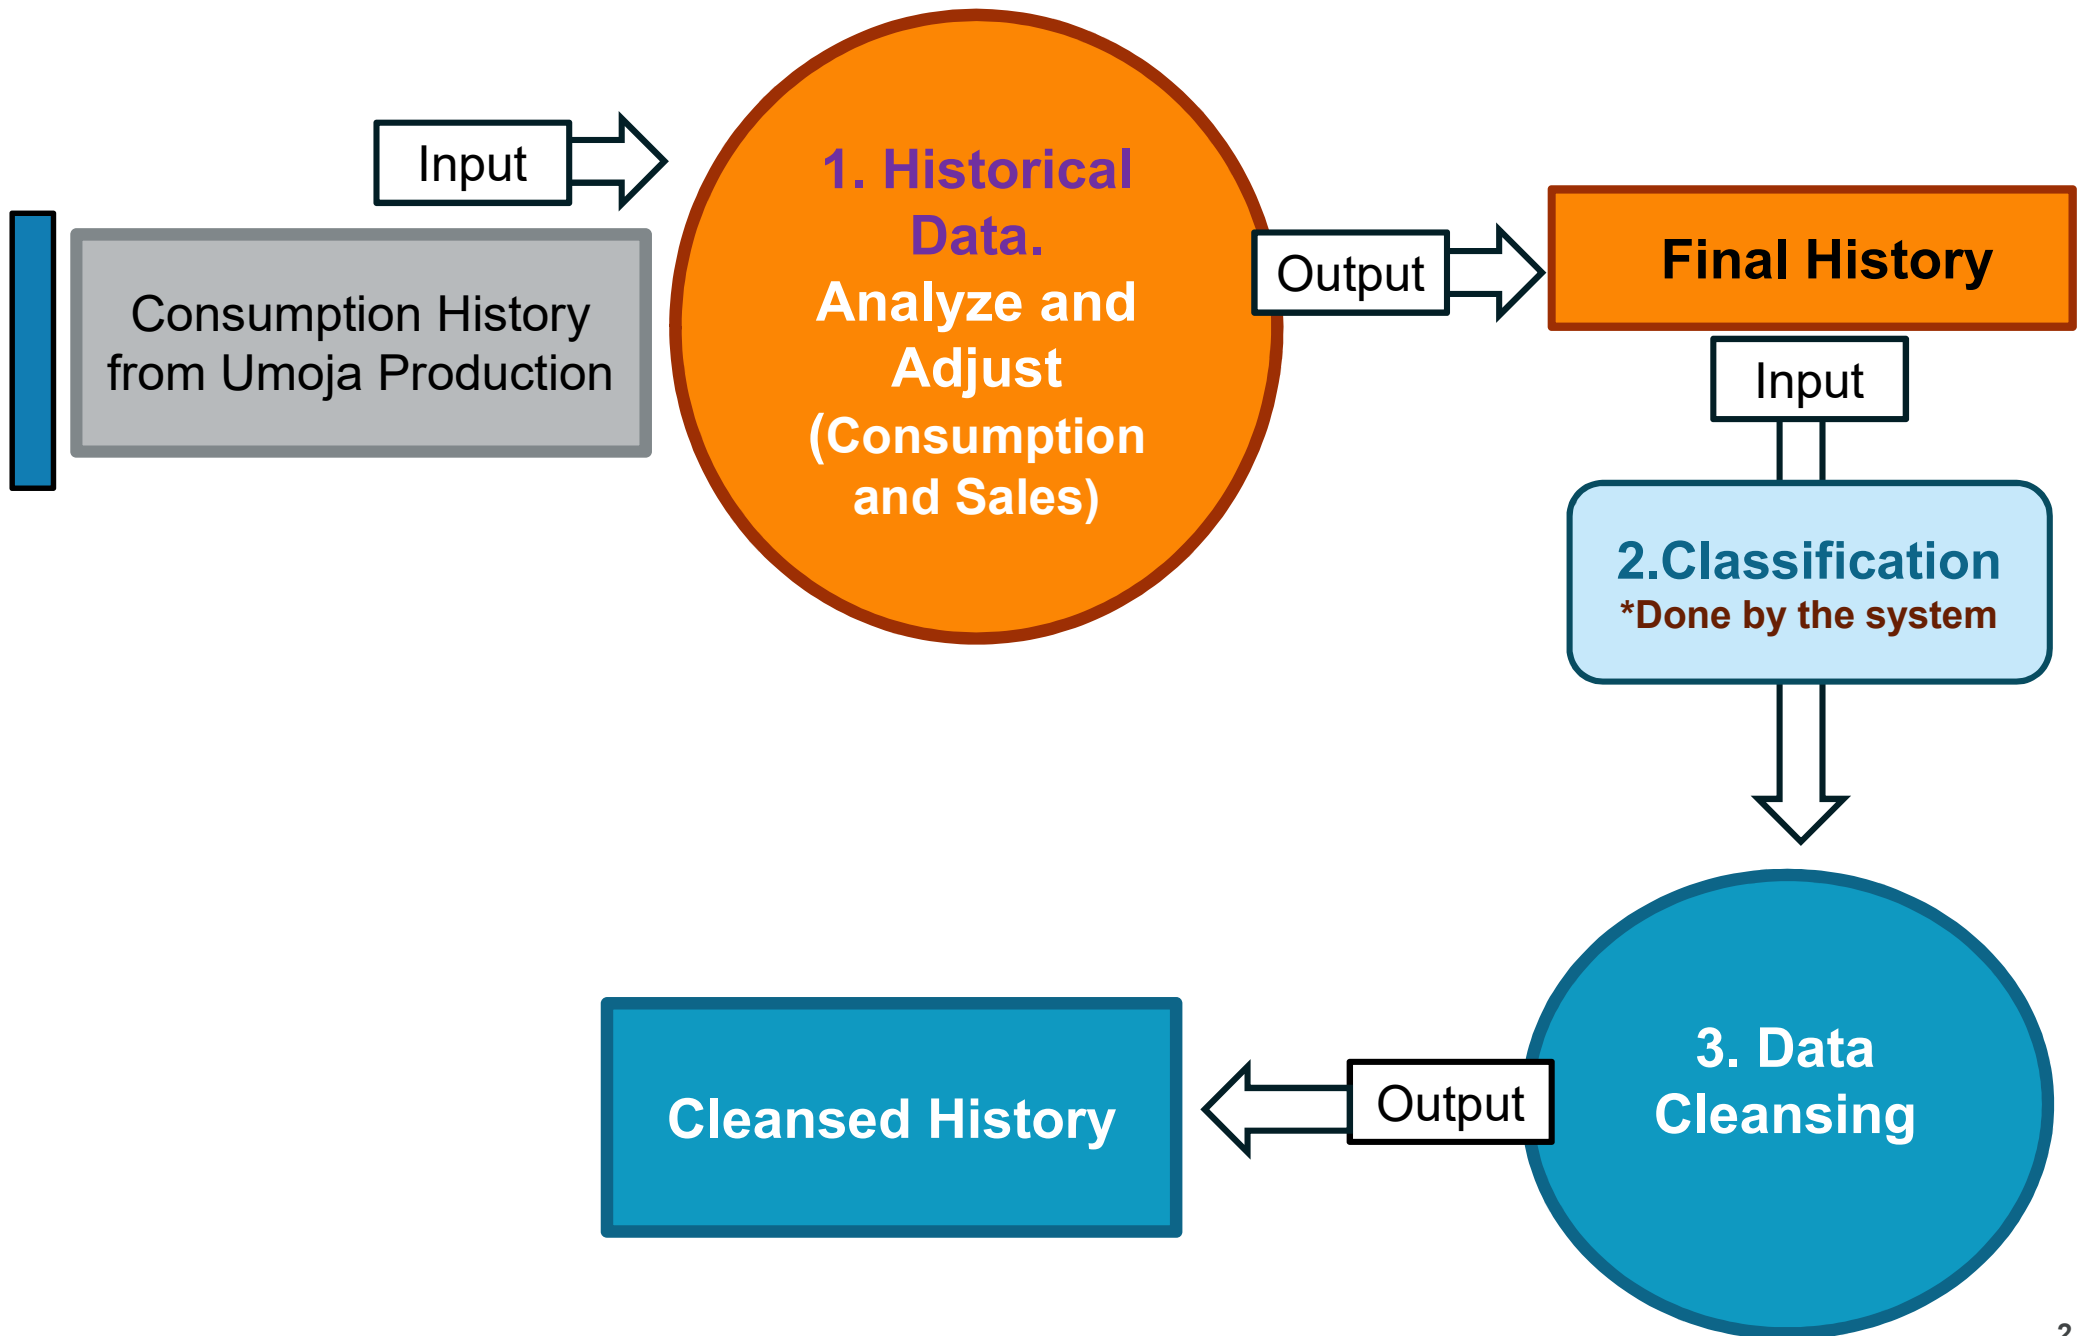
Input

Consumption History from Umoja Production

1. Historical Data.
Analyze and Adjust (Consumption and Sales)

Output

Final History

Input

2.Classification
*Done by the system

3. Data Cleansing

Output

Cleansed History

2